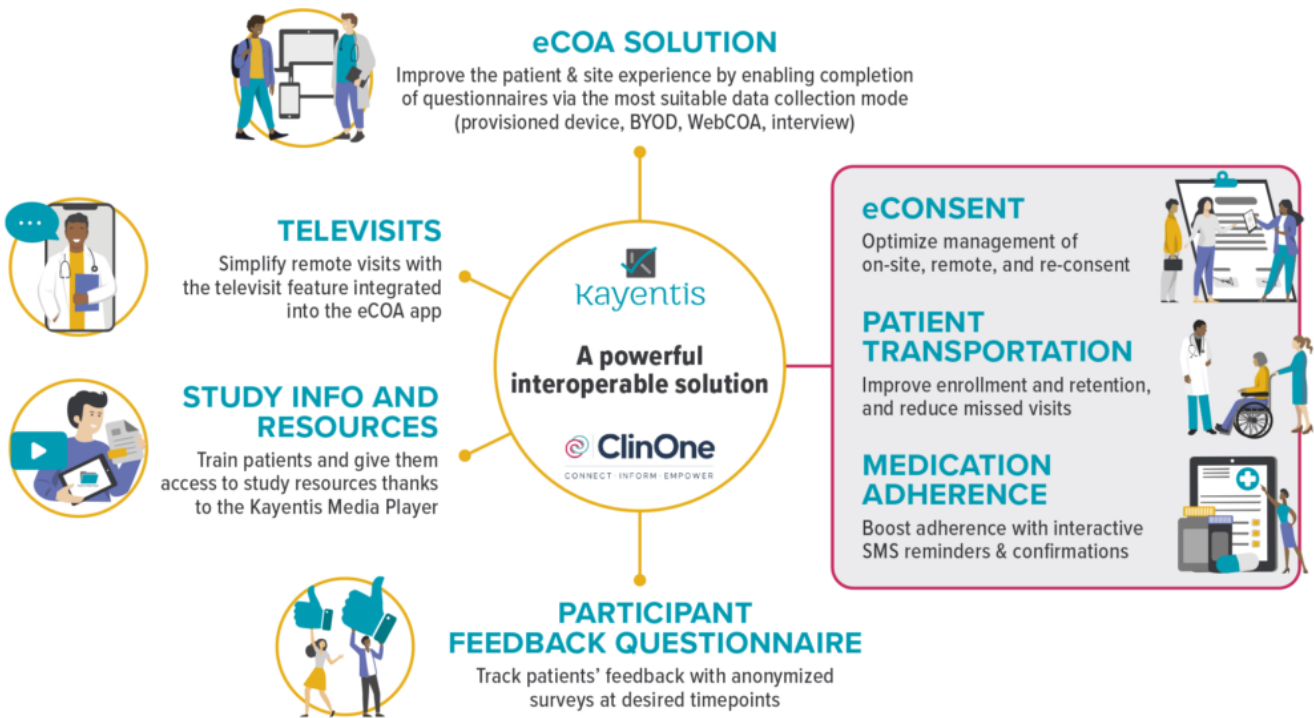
eCOA SOLUTION
Improve the patient & site experience by enabling completion of questionnaires via the most suitable data collection mode (provisioned device, BYOD, WebCOA, interview)

TELEVISITS
Simplify remote visits with the televisit feature integrated into the eCOA app

STUDY INFO AND RESOURCES
Train patients and give them access to study resources thanks to the Kayentis Media Player

Kayentis

A powerful interoperable solution

ClinOne
CONNECT · INFORM · EMPOWER

eCONSENT
Optimize management of on-site, remote, and re-consent

PATIENT TRANSPORTATION
Improve enrollment and retention, and reduce missed visits

MEDICATION ADHERENCE
Boost adherence with interactive SMS reminders & confirmations

PARTICIPANT FEEDBACK QUESTIONNAIRE
Track patients' feedback with anonymized surveys at desired timepoints